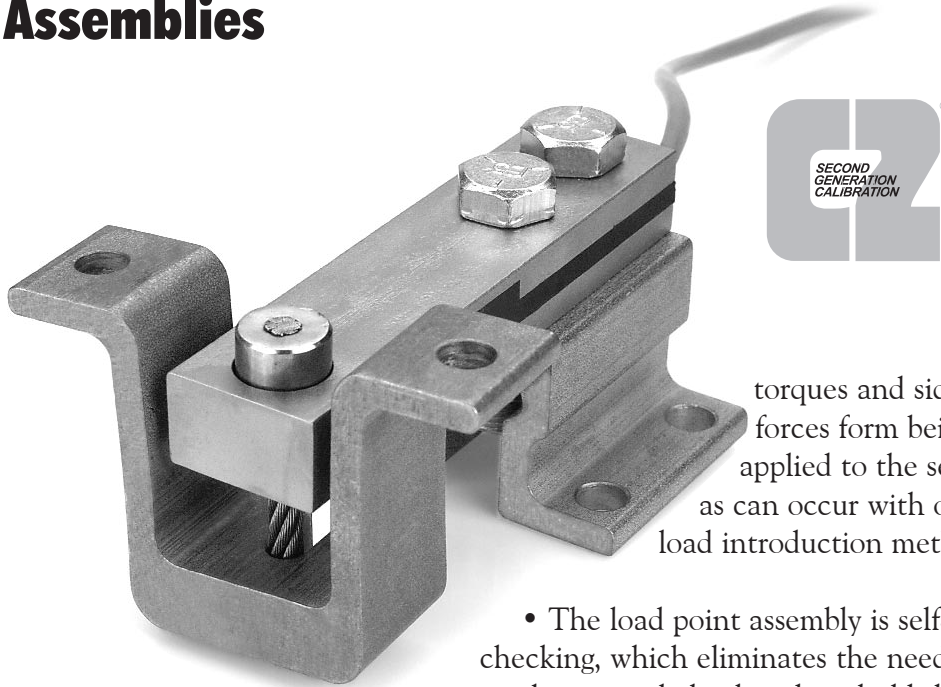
Assemblies

SECOND GENERATION CALIBRATION

torques and sid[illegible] forces form bei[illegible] applied to the se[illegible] as can occur with c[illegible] load introduction met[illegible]

• The load point assembly is self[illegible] checking, which eliminates the need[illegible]